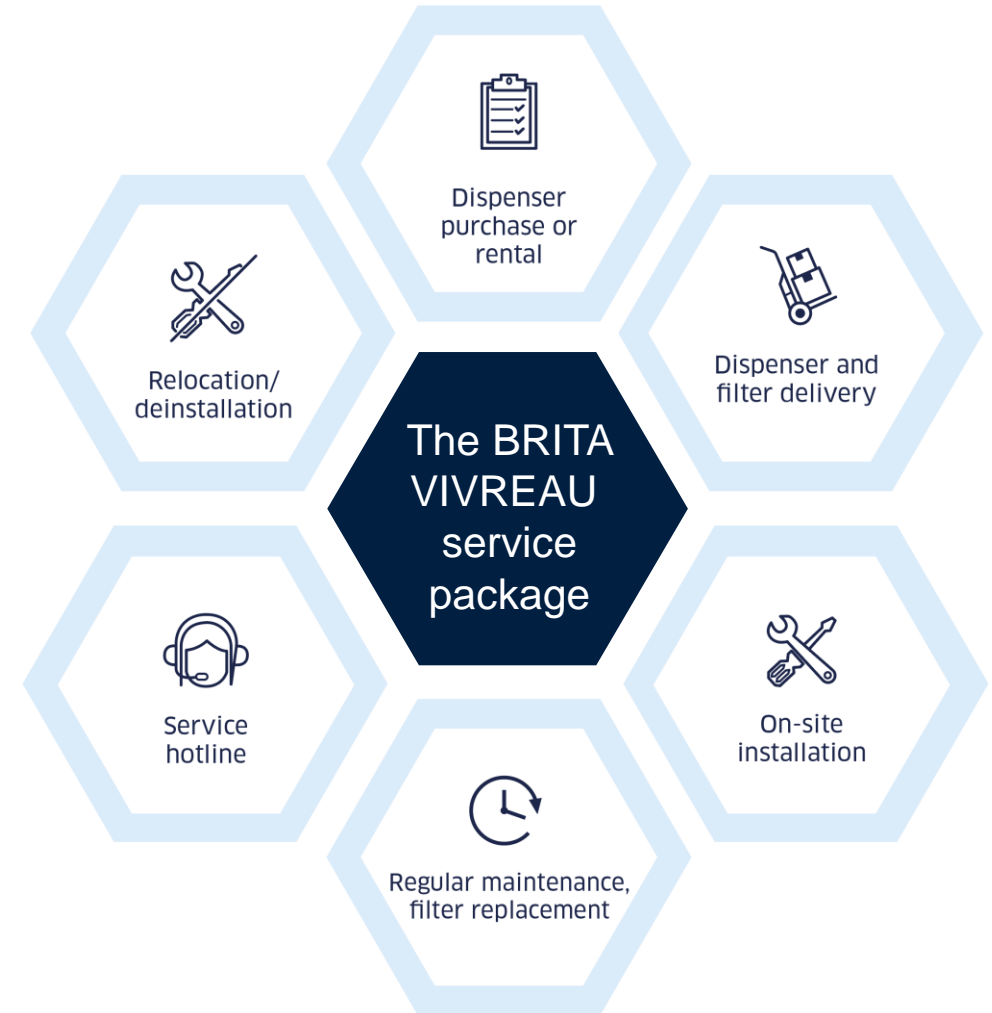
The BRITA VIVREAU service package

Dispenser purchase or rental

Dispenser and filter delivery

On-site installation

Regular maintenance, filter replacement

Service hotline

Relocation/ deinstallation